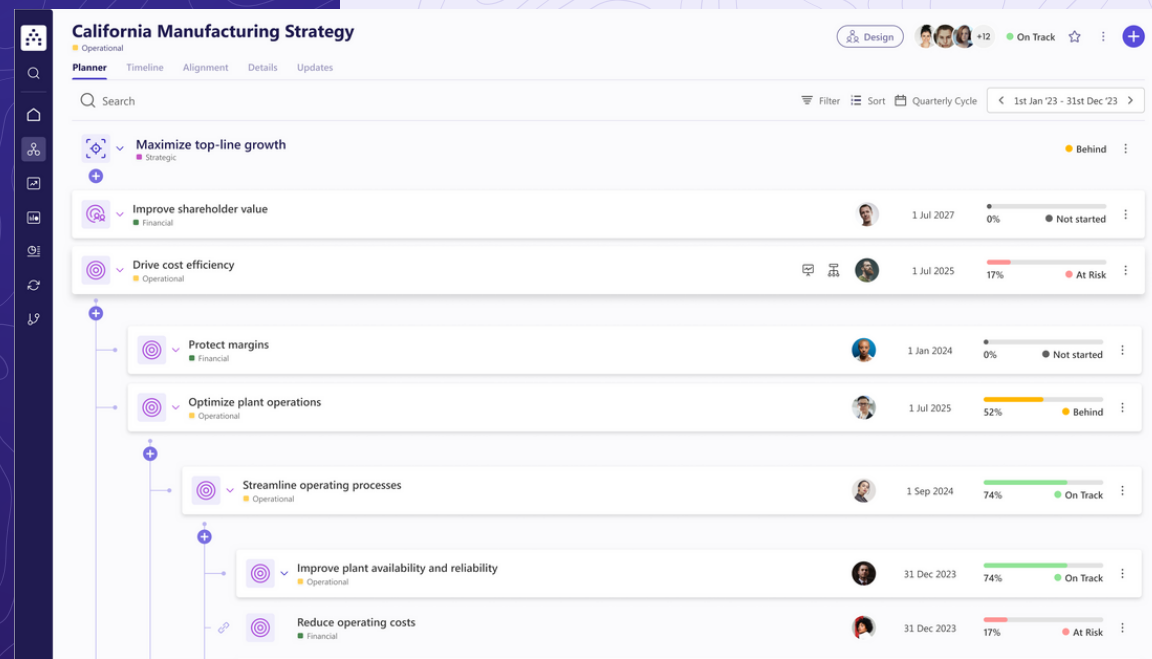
California Manufacturing Strategy
Operational

Design +12 On Track

Planner Timeline Alignment Details Updates

Search

Filter Sort Quarterly Cycle 1st Jan '23 - 31st Dec '23

Maximize top-line growth
Strategic
Behind

Improve shareholder value
Financial
1 Jul 2027
0% Not started

Drive cost efficiency
Operational
1 Jul 2025
17% At Risk

Protect margins
Financial
1 Jan 2024
0% Not started

Optimize plant operations
Operational
1 Jul 2025
52% Behind

Streamline operating processes
Operational
1 Sep 2024
74% On Track

Improve plant availability and reliability
Operational
31 Dec 2023
74% On Track

Reduce operating costs
Financial
31 Dec 2023
17% At Risk